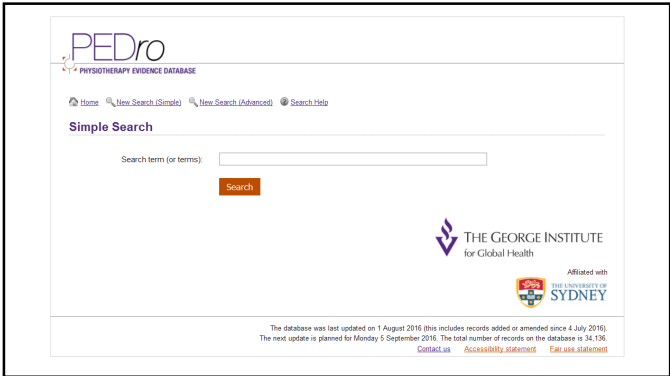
PEDro
PHYSIOTHERAPY EVIDENCE DATABASE

Home New Search (Simple) New Search (Advanced) Search Help

Simple Search

Search term (or terms):

Search

THE GEORGE INSTITUTE for Global Health

Affiliated with

THE UNIVERSITY OF SYDNEY

The database was last updated on 1 August 2016 (this includes records added or amended since 4 July 2016). The next update is planned for Monday 5 September 2016. The total number of records on the database is 34,136.

Contact us Accessibility statement Fair use statement